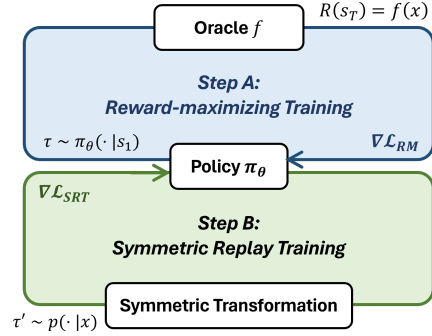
Oracle $f$

$R(s_T) = f(x)$

Step A:
Reward-maximizing Training

$\tau \sim \pi_\theta(\cdot\,|s_1)$

$\nabla \mathcal{L}_{RM}$

Policy $\pi_\theta$

$\nabla \mathcal{L}_{SRT}$

Step B:
Symmetric Replay Training

$\tau' \sim p(\cdot\,|x)$

Symmetric Transformation